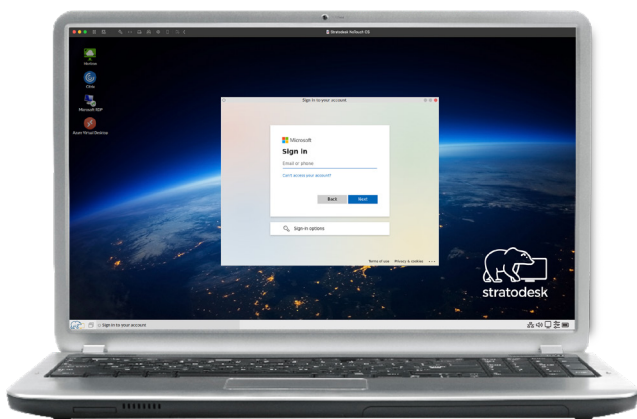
Stratodesk NoTouch OS

Horizon

Citrix

Microsoft RDP

Azure Virtual Desktop

Sign in to your account

Microsoft

Sign in

Email or phone

Can't access your account?

Back

Next

Sign-in options

Terms of use

Privacy & cookies

...

stratodesk

Sign in to your account